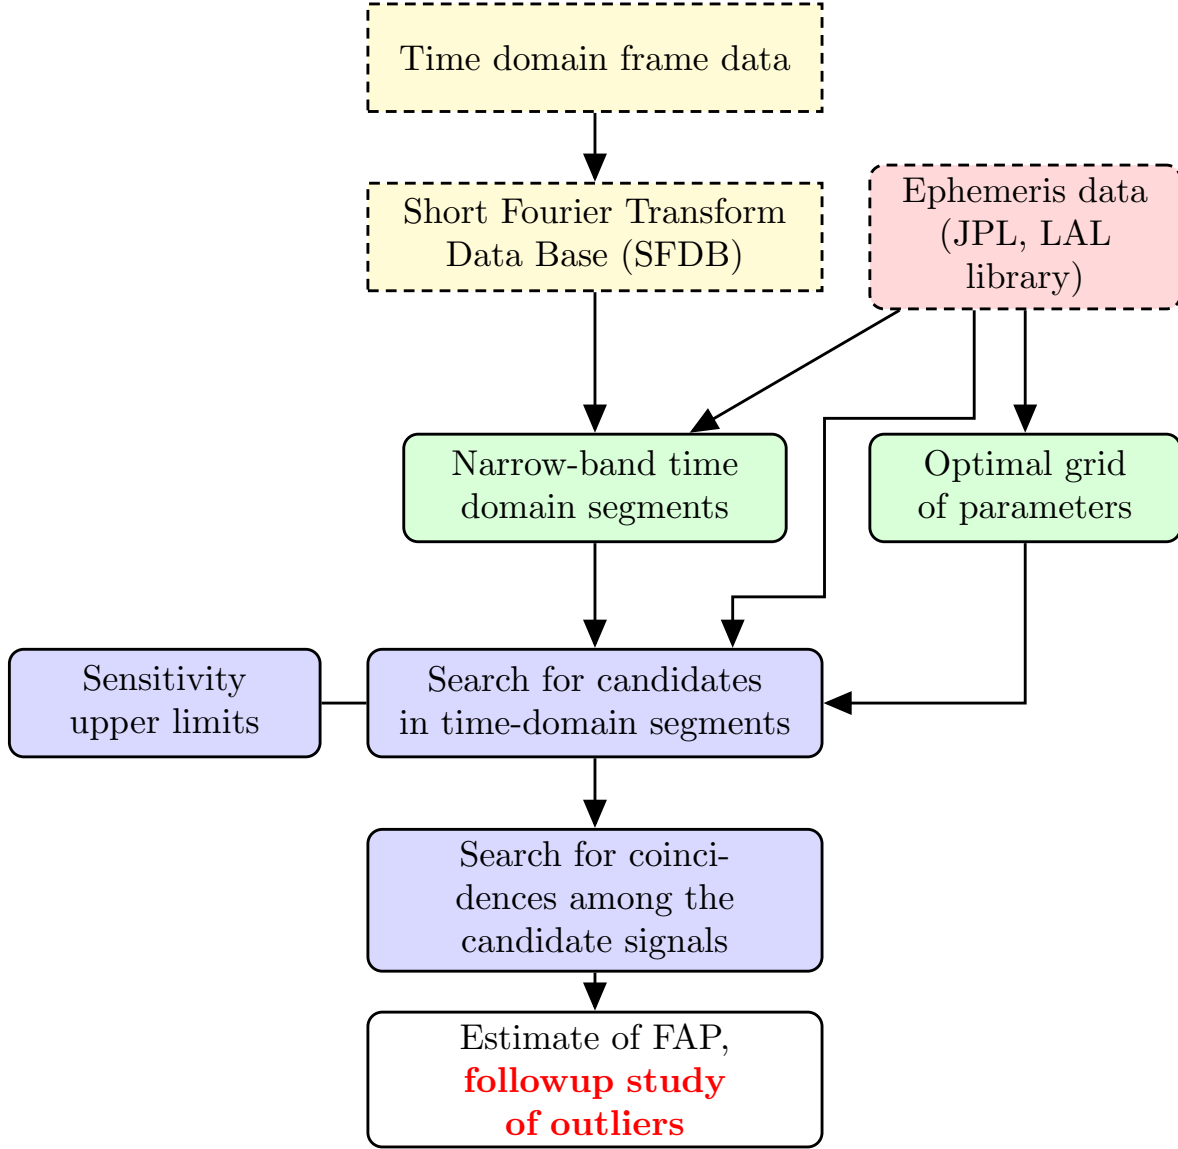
Time domain frame data

Short Fourier Transform Data Base (SFDB)

Ephemeris data (JPL, LAL library)

Narrow-band time domain segments

Optimal grid of parameters

Sensitivity upper limits

Search for candidates in time-domain segments

Search for coincidences among the candidate signals

Estimate of FAP, followup study of outliers